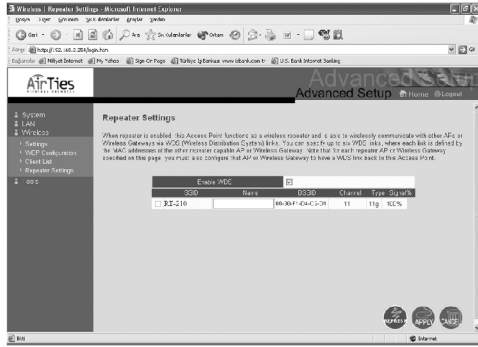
Wireless | Repeater Settings - Microsoft Internet Explorer

Dosya Düzen Görünüm Sık Kullanılanlar Araçlar Yardım

Geri Ara Sık Kullanılanlar Ortam

Adres http://192.168.2.254/login.htm

Bağlantılar Milliyet Internet My Yahoo Sign On Page Türkiye İş Bankası www.isbank.com.tr U.S. Bank Internet Banking

AirTies

Advanced Setup Home Logout

System
LAN
Wireless
Settings
WEP Configuration
Client List
Repeater Settings
WDS

Repeater Settings

When repeater is enabled this Access Point functions as a wireless repeater and is able to wirelessly communicate with other APs or Wireless Gateways via WDS (Wireless Distribution System) links. You can specify up to six WDS links, where each link is defined by the MAC addresses of the other repeater capable AP or Wireless Gateway. Note that for each repeater AP or Wireless Gateway specified on this page, you must also configure that AP or Wireless Gateway to have a WDS link back to this Access Point.

Enable WDS

| SSID | Name | BSSID | Channel | Type | Signal% |
|---|---|---|---|---|---|
| RT-210 | | 00-30-F1-D4-C3-D0 | 11 | 11g | 100% |

REFRESH APPLY CANCEL

Bitti Internet